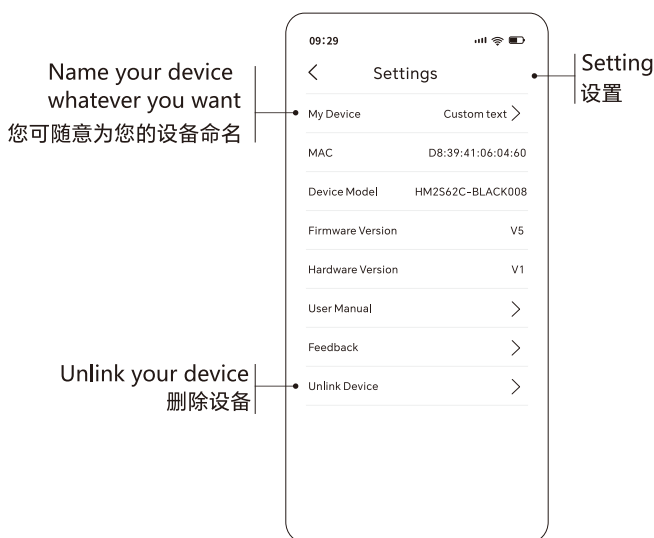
Name your device whatever you want
您可随意为您的设备命名

09:29

Settings

Setting
设置

| | |
|---|---|
| My Device | Custom text |
| MAC | D8:39:41:06:04:60 |
| Device Model | HM2S62C-BLACK008 |
| Firmware Version | V5 |
| Hardware Version | V1 |
| User Manual | |
| Feedback | |
| Unlink Device | |

Unlink your device
删除设备